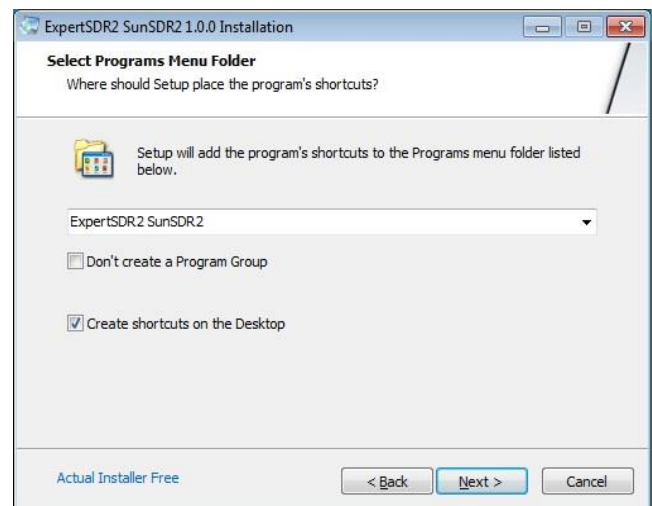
ExpertSDR2 SunSDR2 1.0.0 Installation

Select Programs Menu Folder

Where should Setup place the program's shortcuts?

Setup will add the program's shortcuts to the Programs menu folder listed below.

ExpertSDR2 SunSDR2

Don't create a Program Group

Create shortcuts on the Desktop

Actual Installer Free

< Back

Next >

Cancel